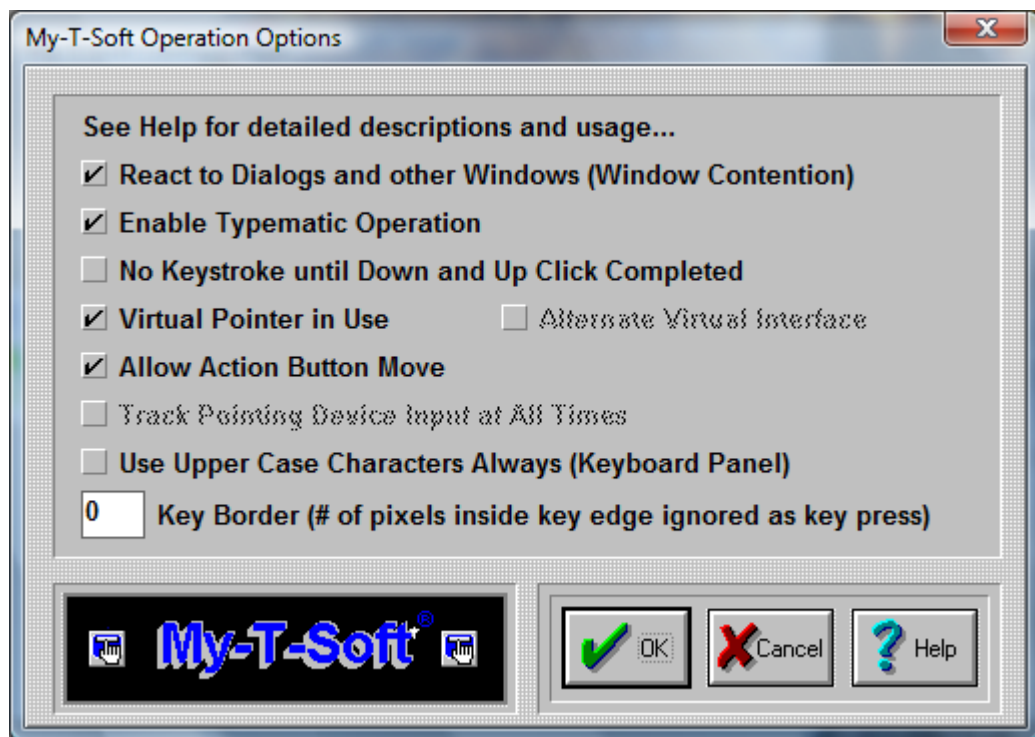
My-T-Soft Operation Options

See Help for detailed descriptions and usage...

React to Dialogs and other Windows (Window Contention)

Enable Typematic Operation

No Keystroke until Down and Up Click Completed

Virtual Pointer in Use

Alternate Virtual Interface

Allow Action Button Move

Track Pointing Device Input at All Times

Use Upper Case Characters Always (Keyboard Panel)

0 Key Border (# of pixels inside key edge ignored as key press)

My-T-Soft®

OK

Cancel

Help